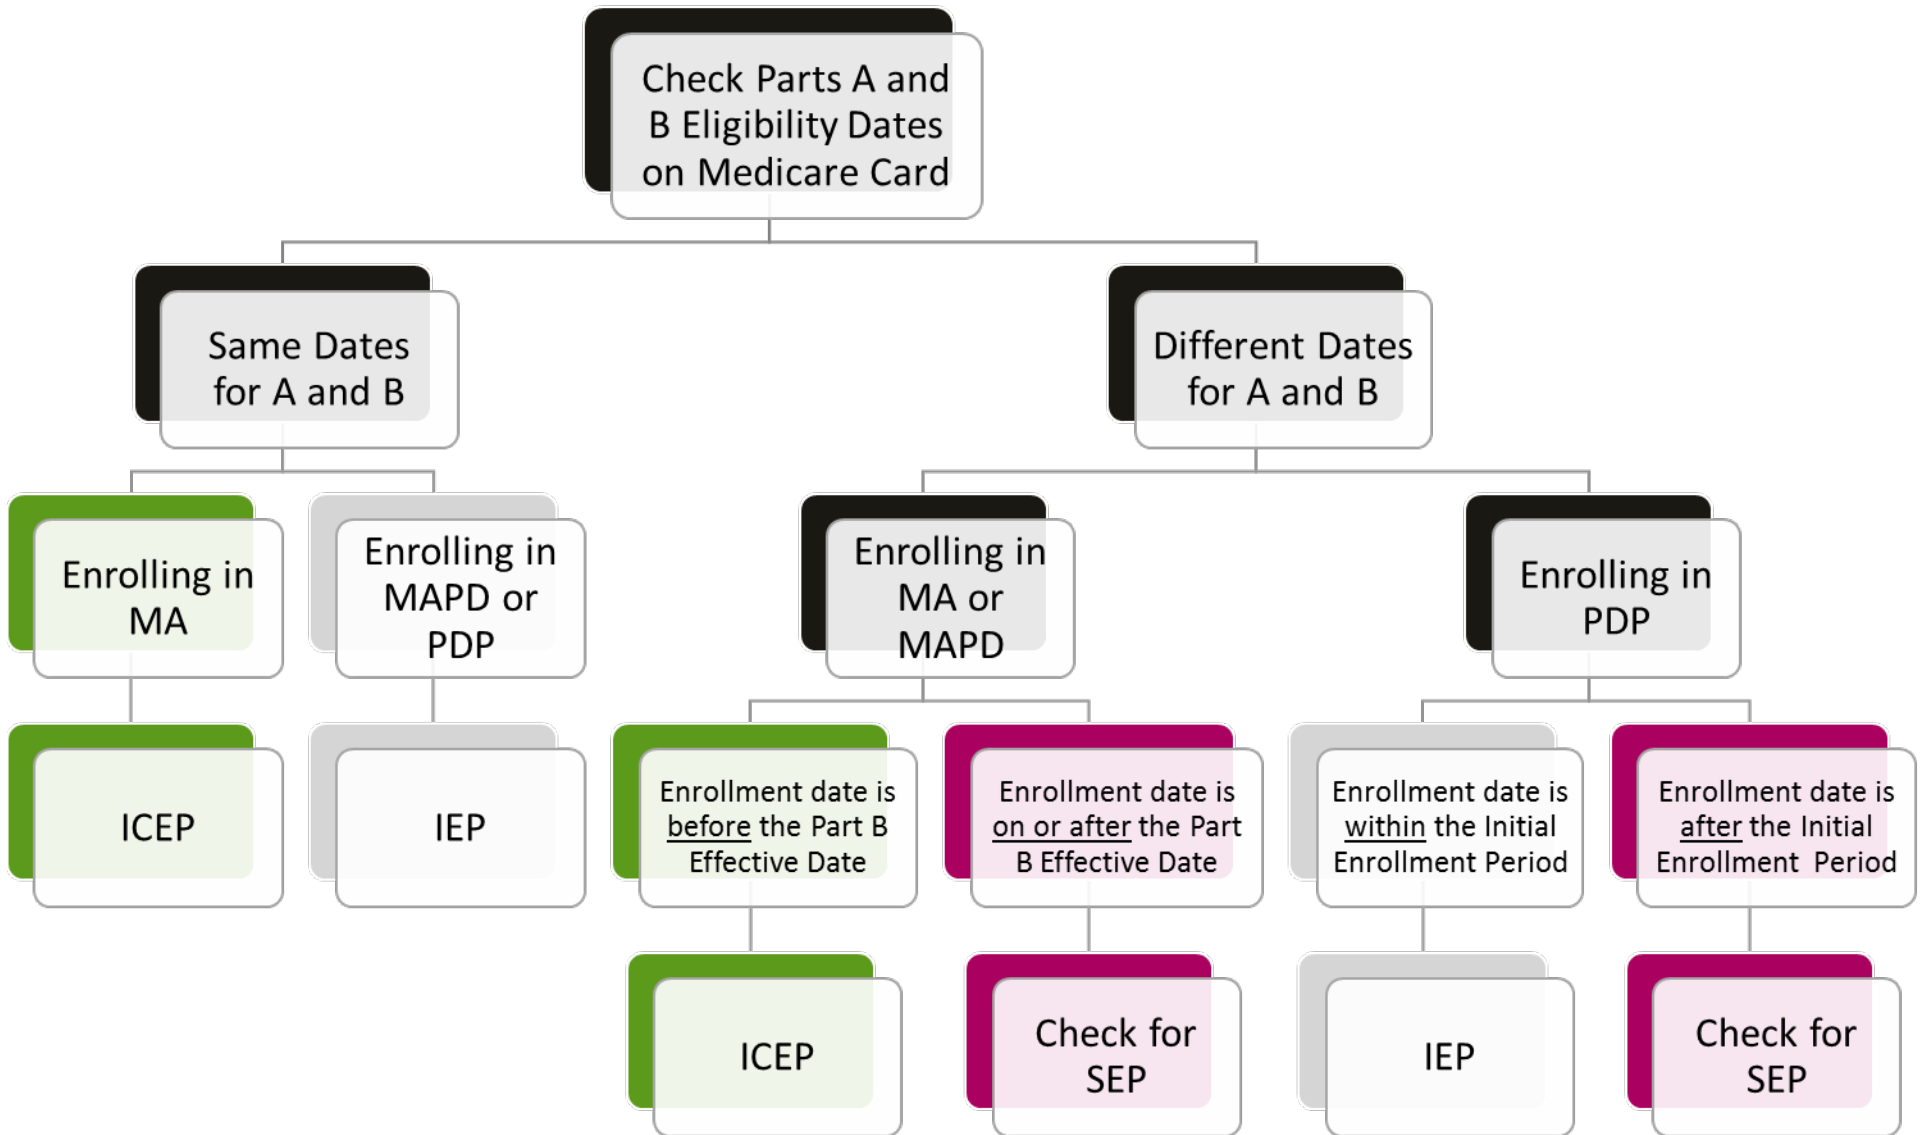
Check Parts A and B Eligibility Dates on Medicare Card

Same Dates for A and B

Different Dates for A and B

Enrolling in MA

Enrolling in MAPD or PDP

Enrolling in MA or MAPD

Enrolling in PDP

ICEP

IEP

Enrollment date is before the Part B Effective Date

Enrollment date is on or after the Part B Effective Date

Enrollment date is within the Initial Enrollment Period

Enrollment date is after the Initial Enrollment Period

ICEP

Check for SEP

IEP

Check for SEP